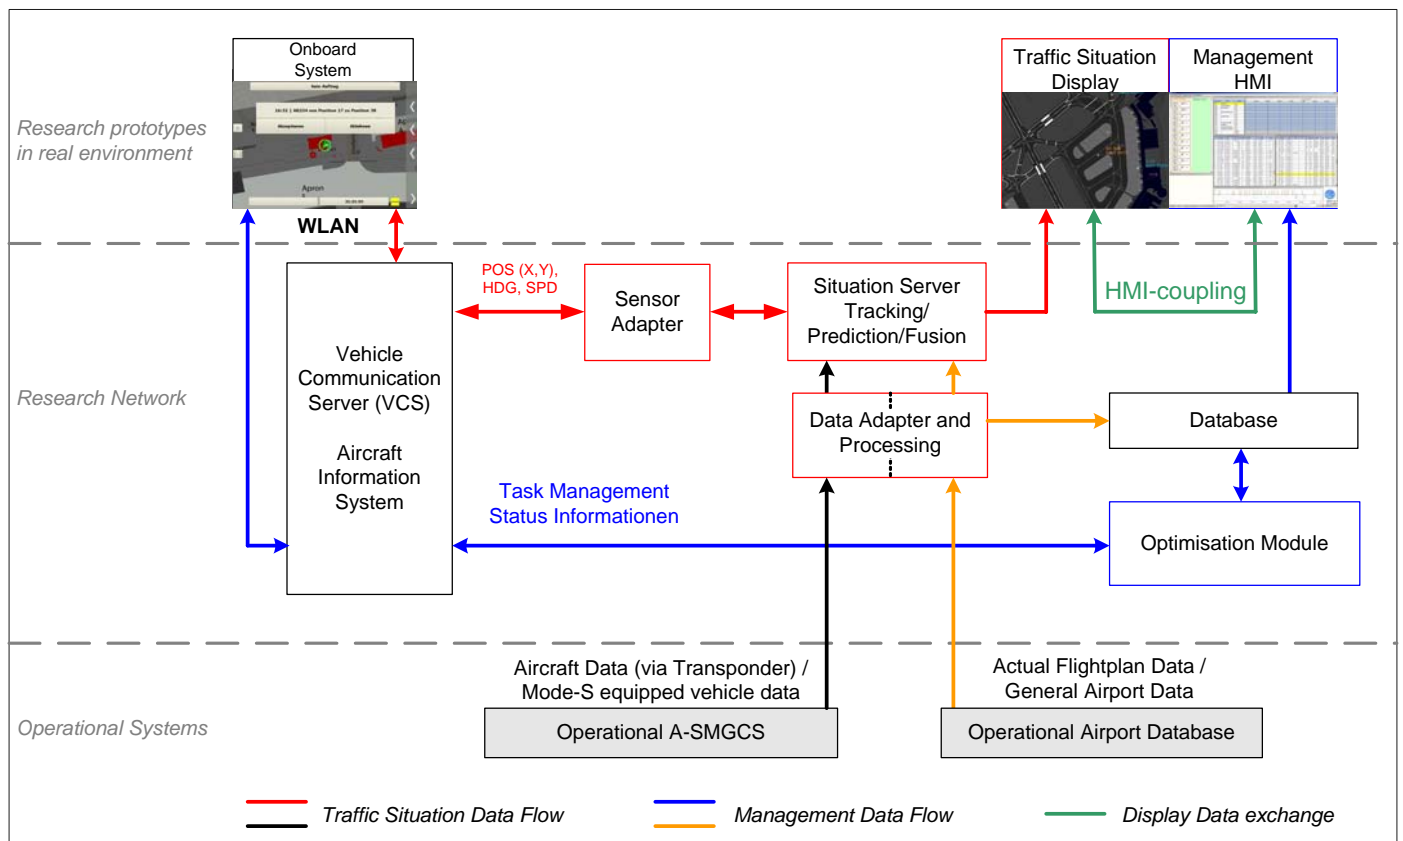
Research prototypes in real environment

Onboard System

Apron

WLAN

Traffic Situation Display

Management HMI

Research Network

POS (X,Y), HDG, SPD

Sensor Adapter

Situation Server Tracking/ Prediction/Fusion

HMI-coupling

Vehicle Communication Server (VCS)

Aircraft Information System

Data Adapter and Processing

Database

Task Management Status Informationen

Optimisation Module

Operational Systems

Aircraft Data (via Transponder) / Mode-S equipped vehicle data

Actual Flightplan Data / General Airport Data

Operational A-SMGCS

Operational Airport Database

Traffic Situation Data Flow

Management Data Flow

Display Data exchange